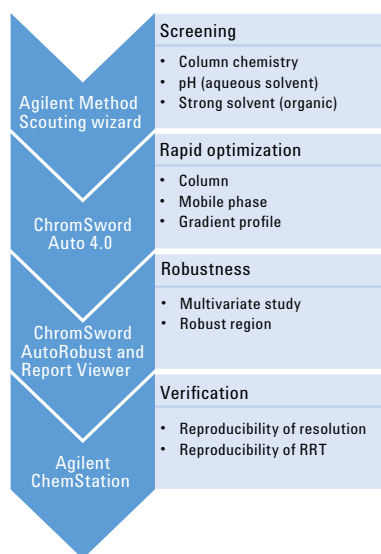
Agilent Method Scouting wizard

Screening

- Column chemistry
- pH (aqueous solvent)
- Strong solvent (organic)

ChromSword Auto 4.0

Rapid optimization

- Column
- Mobile phase
- Gradient profile

ChromSword AutoRobust and Report Viewer

Robustness

- Multivariate study
- Robust region

Agilent ChemStation

Verification

- Reproducibility of resolution
- Reproducibility of RRT